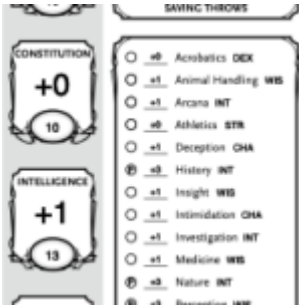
SAVING THROWS

CONSTITUTION
+0
10

INTELLIGENCE
+1
13

+0 Acrobatics DEX
+1 Animal Handling WIS
+1 Arcana INT
+0 Athletics STR
+1 Deception CHA
+3 History INT
+1 Insight WIS
+1 Intimidation CHA
+1 Investigation INT
+1 Medicine WIS
+3 Nature INT
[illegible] Perception WIS